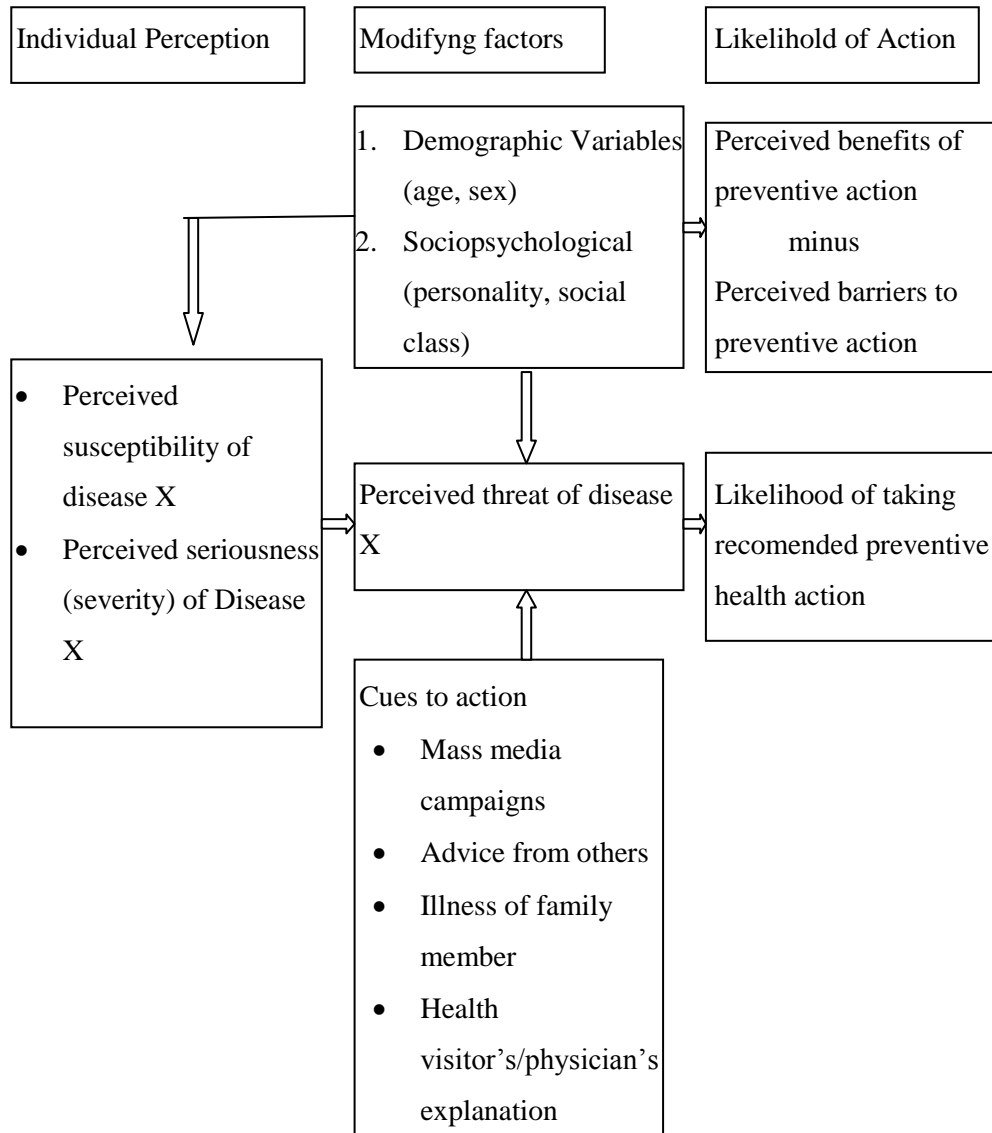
Individual Perception

Modifyng factors

Likelihold of Action

1. Demographic Variables (age, sex)
2. Sociopsychological (personality, social class)

Perceived benefits of preventive action
minus
Perceived barriers to preventive action

- Perceived susceptibility of disease X
- Perceived seriousness (severity) of Disease X

Perceived threat of disease X

Likelihood of taking recomended preventive health action

Cues to action
- Mass media campaigns
- Advice from others
- Illness of family member
- Health visitor's/physician's explanation